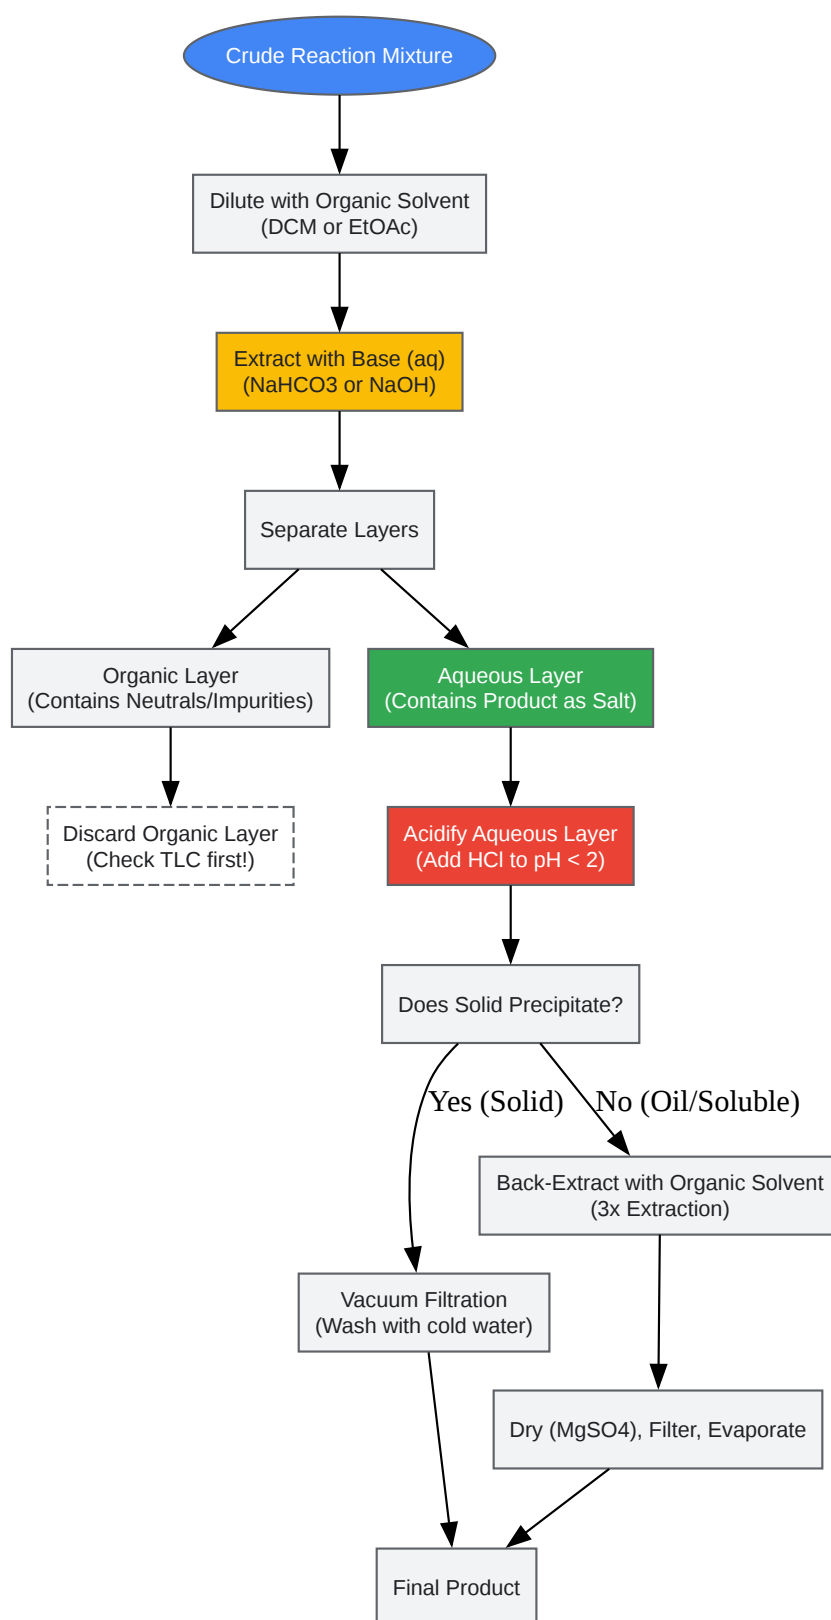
Crude Reaction Mixture

Dilute with Organic Solvent
(DCM or EtOAc)

Extract with Base (aq)
(NaHCO3 or NaOH)

Separate Layers

Organic Layer
(Contains Neutrals/Impurities)

Aqueous Layer
(Contains Product as Salt)

Discard Organic Layer
(Check TLC first!)

Acidify Aqueous Layer
(Add HCl to pH < 2)

Does Solid Precipitate?

Yes (Solid)

No (Oil/Soluble)

Back-Extract with Organic Solvent
(3x Extraction)

Vacuum Filtration
(Wash with cold water)

Dry (MgSO4), Filter, Evaporate

Final Product